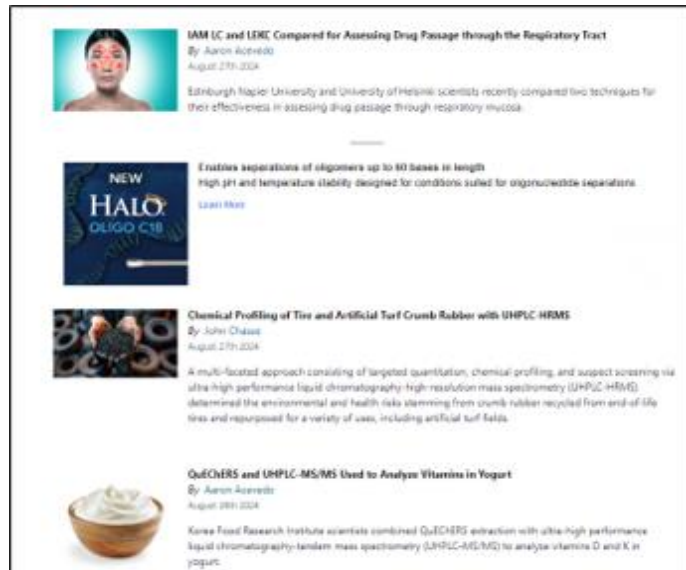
IAM LC and LEKC Compared for Assessing Drug Passage through the Respiratory Tract

By Aaron Acevedo

August 27th 2024

Edinburgh Napier University and University of Helsinki scientists recently compared two techniques for their effectiveness in assessing drug passage through respiratory mucosa.

NEW

HALO

OLIGO C18

Enables seperations of oligomers up to 60 bases in length

High pH and temperature stability designed for conditions suited for oligonucleotide separations

Learn More

Chemical Profiling of Tire and Artificial Turf Crumb Rubber with UHPLC-HRMS

By John Chasse

August 27th 2024

A multi-faceted approach consisting of targeted quantitation, chemical profiling, and suspect screening via ultra-high performance liquid chromatography-high resolution mass spectrometry (UHPLC-HRMS) determined the environmental and health risks stemming from crumb rubber recycled from end-of-life tires and repurposed for a variety of uses, including artificial turf fields.

QuEChERS and UHPLC-MS/MS Used to Analyze Vitamins in Yogurt

By Aaron Acevedo

August 26th 2024

Korea Food Research Institute scientists combined QuEChERS extraction with ultra-high performance liquid chromatography-tandem mass spectrometry (UHPLC-MS/MS) to analyze vitamins D and K in yogurt.